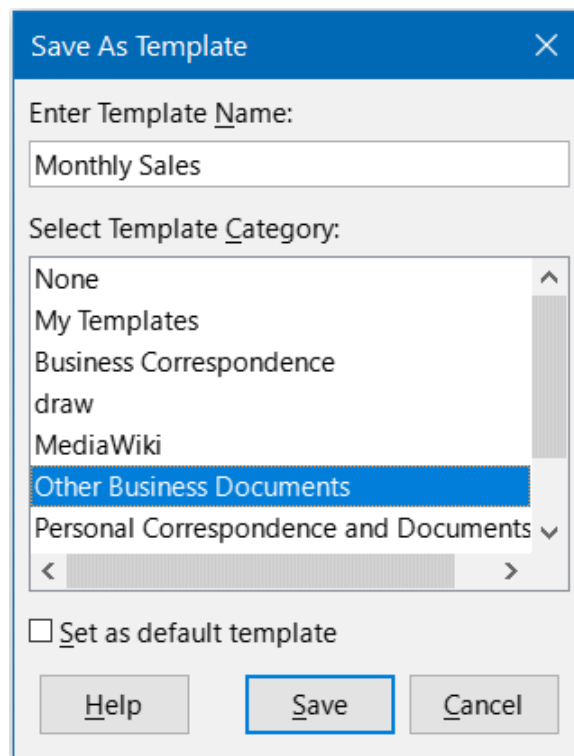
Save As Template

Enter Template Name:

Monthly Sales

Select Template Category:

None
My Templates
Business Correspondence
draw
MediaWiki
Other Business Documents
Personal Correspondence and Documents

☐ Set as default template

Help

Save

Cancel